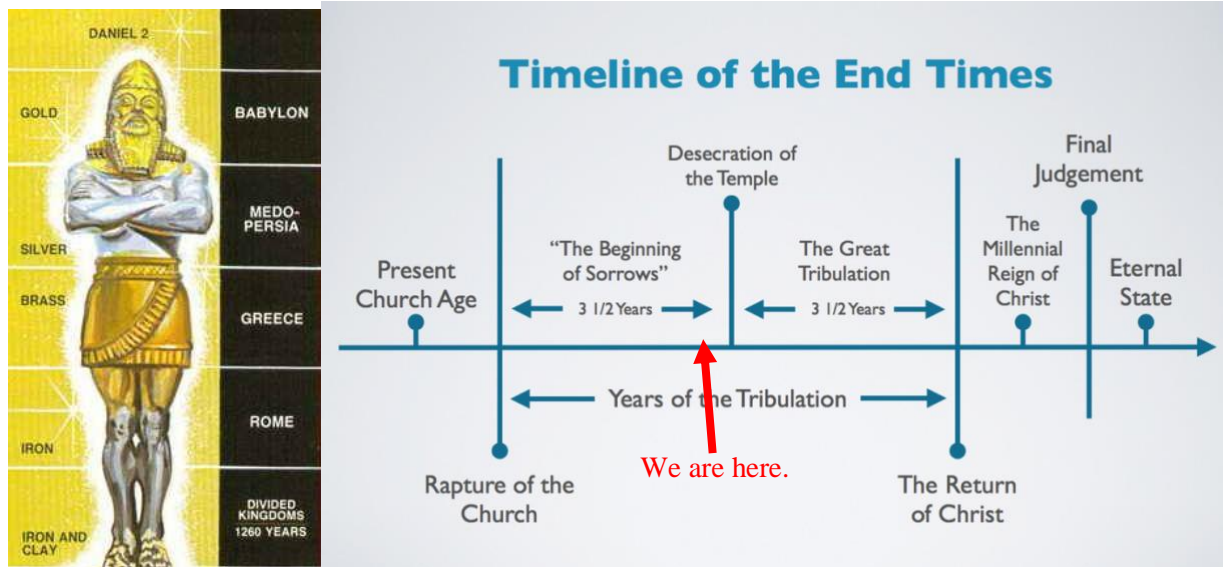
DANIEL 2

GOLD

BABYLON

SILVER

MEDO-PERSIA

BRASS

GREECE

ROME

IRON

IRON AND CLAY

DIVIDED KINGDOMS 1260 YEARS

Timeline of the End Times

Present Church Age

"The Beginning of Sorrows"

3 1/2 Years

Desecration of the Temple

The Great Tribulation

3 1/2 Years

The Millennial Reign of Christ

Final Judgement

Eternal State

Years of the Tribulation

We are here.

Rapture of the Church

The Return of Christ